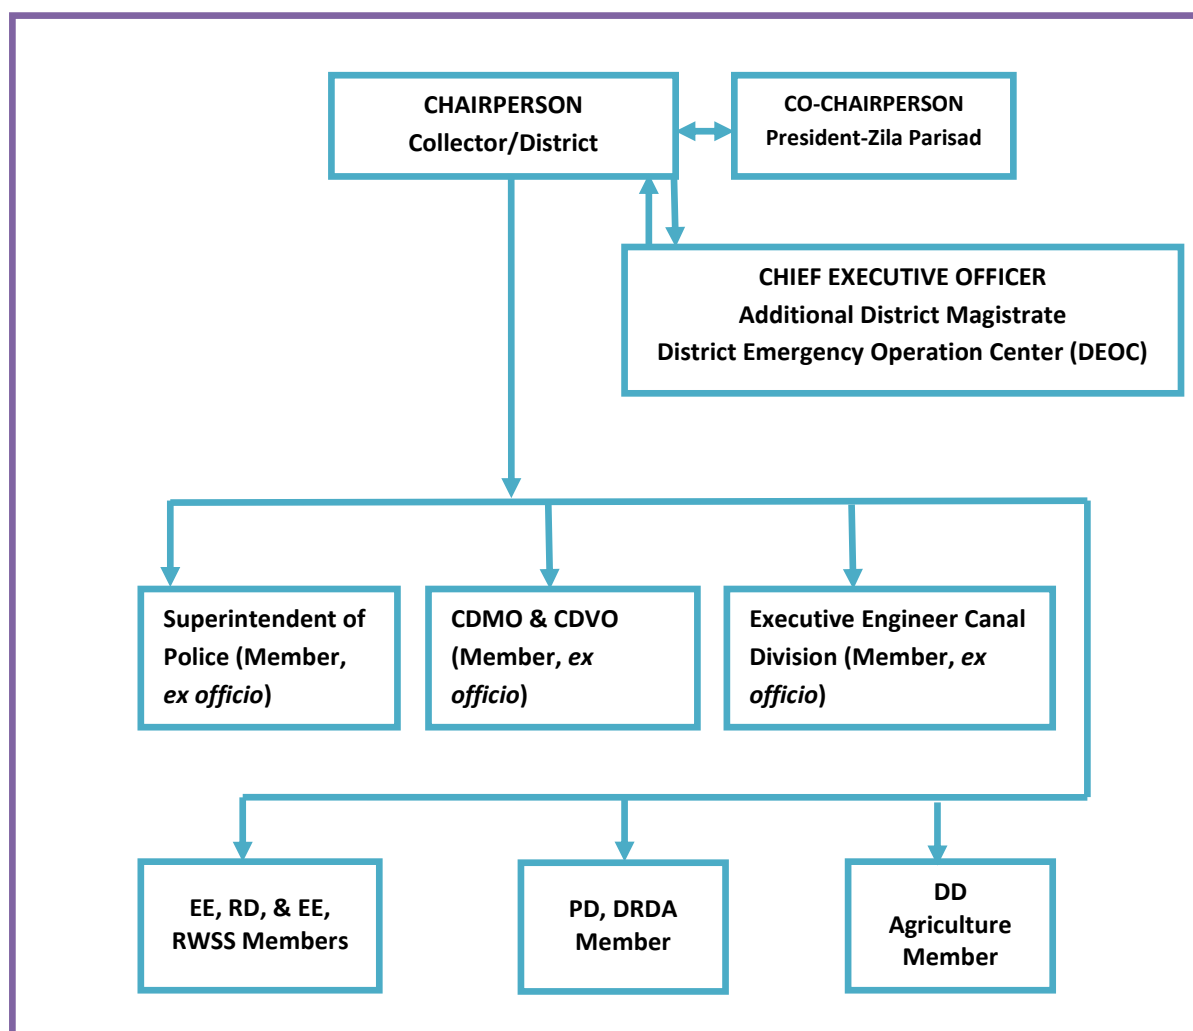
CHAIRPERSON
Collector/District

CO-CHAIRPERSON
President-Zila Parisad

CHIEF EXECUTIVE OFFICER
Additional District Magistrate
District Emergency Operation Center (DEOC)

Superintendent of Police (Member, *ex officio*)

CDMO & CDVO (Member, *ex officio*)

Executive Engineer Canal Division (Member, *ex officio*)

EE, RD, & EE, RWSS Members

PD, DRDA Member

DD Agriculture Member